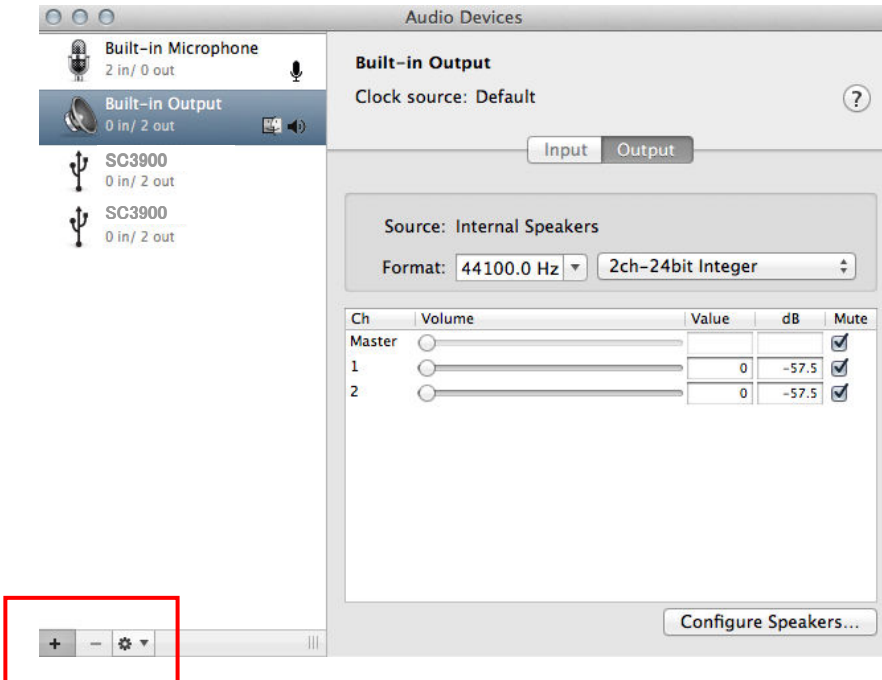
Audio Devices

Built-in Microphone
2 in/ 0 out

Built-in Output
0 in/ 2 out

SC3900
0 in/ 2 out

SC3900
0 in/ 2 out

+ −

Built-in Output
Clock source: Default

?

Input Output

Source: Internal Speakers

Format: 44100.0 Hz 2ch-24bit Integer

| Ch | Volume | Value | dB | Mute |
|---|---|---|---|---|
| Master | | | | ✓ |
| 1 | | 0 | -57.5 | ✓ |
| 2 | | 0 | -57.5 | ✓ |

Configure Speakers...